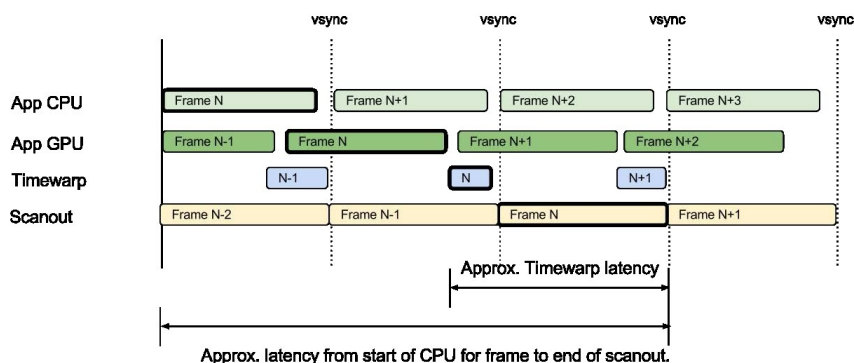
vsync vsync vsync vsync

App CPU
Frame N
Frame N+1
Frame N+2
Frame N+3

App GPU
Frame N-1
Frame N
Frame N+1
Frame N+2

Timewarp
N-1
N
N+1

Scanout
Frame N-2
Frame N-1
Frame N
Frame N+1

Approx. Timewarp latency

Approx. latency from start of CPU for frame to end of scanout.